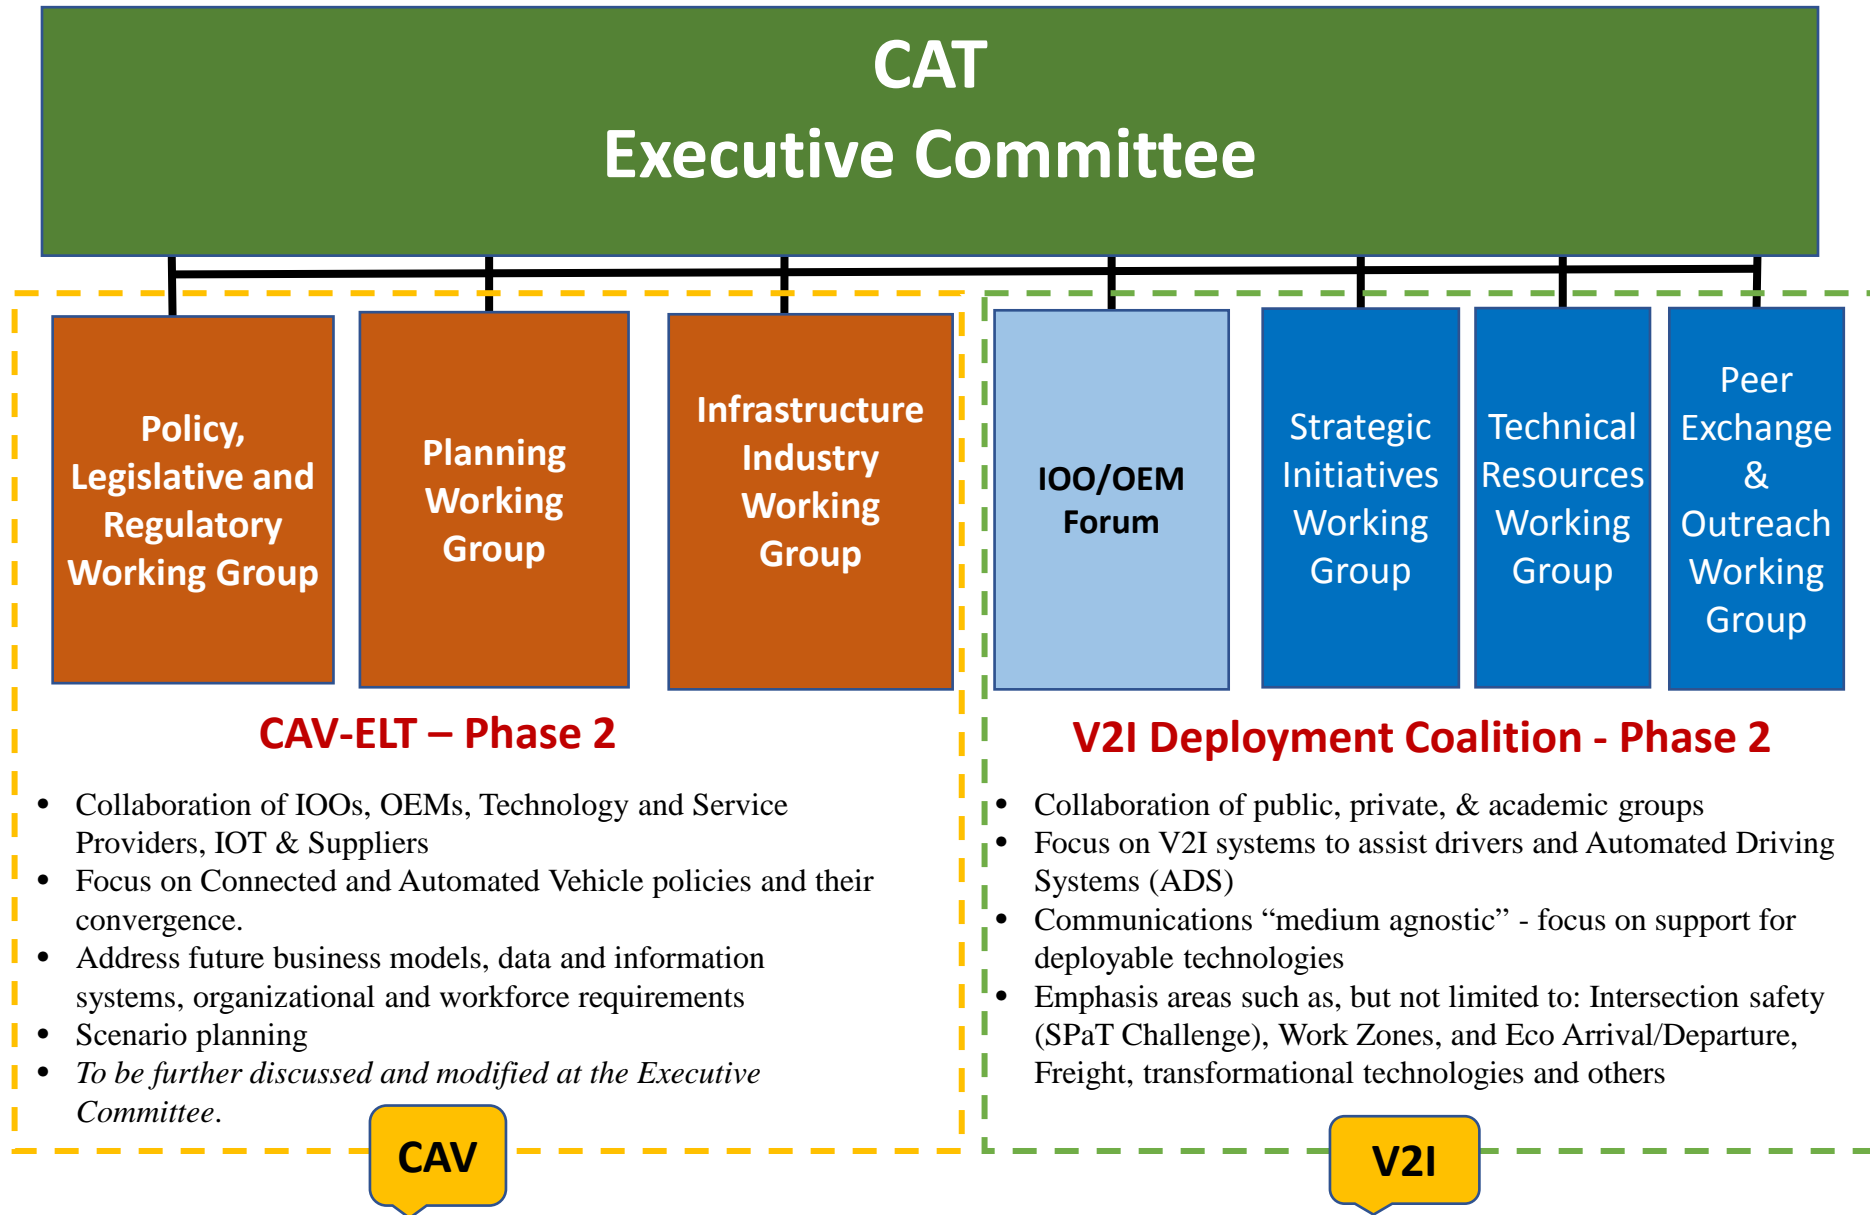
CAT
Executive Committee

Policy, Legislative and Regulatory Working Group

Planning Working Group

Infrastructure Industry Working Group

IOO/OEM Forum

Strategic Initiatives Working Group

Technical Resources Working Group

Peer Exchange & Outreach Working Group

CAV-ELT – Phase 2

- Collaboration of IOOs, OEMs, Technology and Service Providers, IOT & Suppliers
- Focus on Connected and Automated Vehicle policies and their convergence.
- Address future business models, data and information systems, organizational and workforce requirements
- Scenario planning
- *To be further discussed and modified at the Executive Committee.*

CAV

V2I Deployment Coalition - Phase 2

- Collaboration of public, private, & academic groups
- Focus on V2I systems to assist drivers and Automated Driving Systems (ADS)
- Communications “medium agnostic” - focus on support for deployable technologies
- Emphasis areas such as, but not limited to: Intersection safety (SPaT Challenge), Work Zones, and Eco Arrival/Departure, Freight, transformational technologies and others

V2I